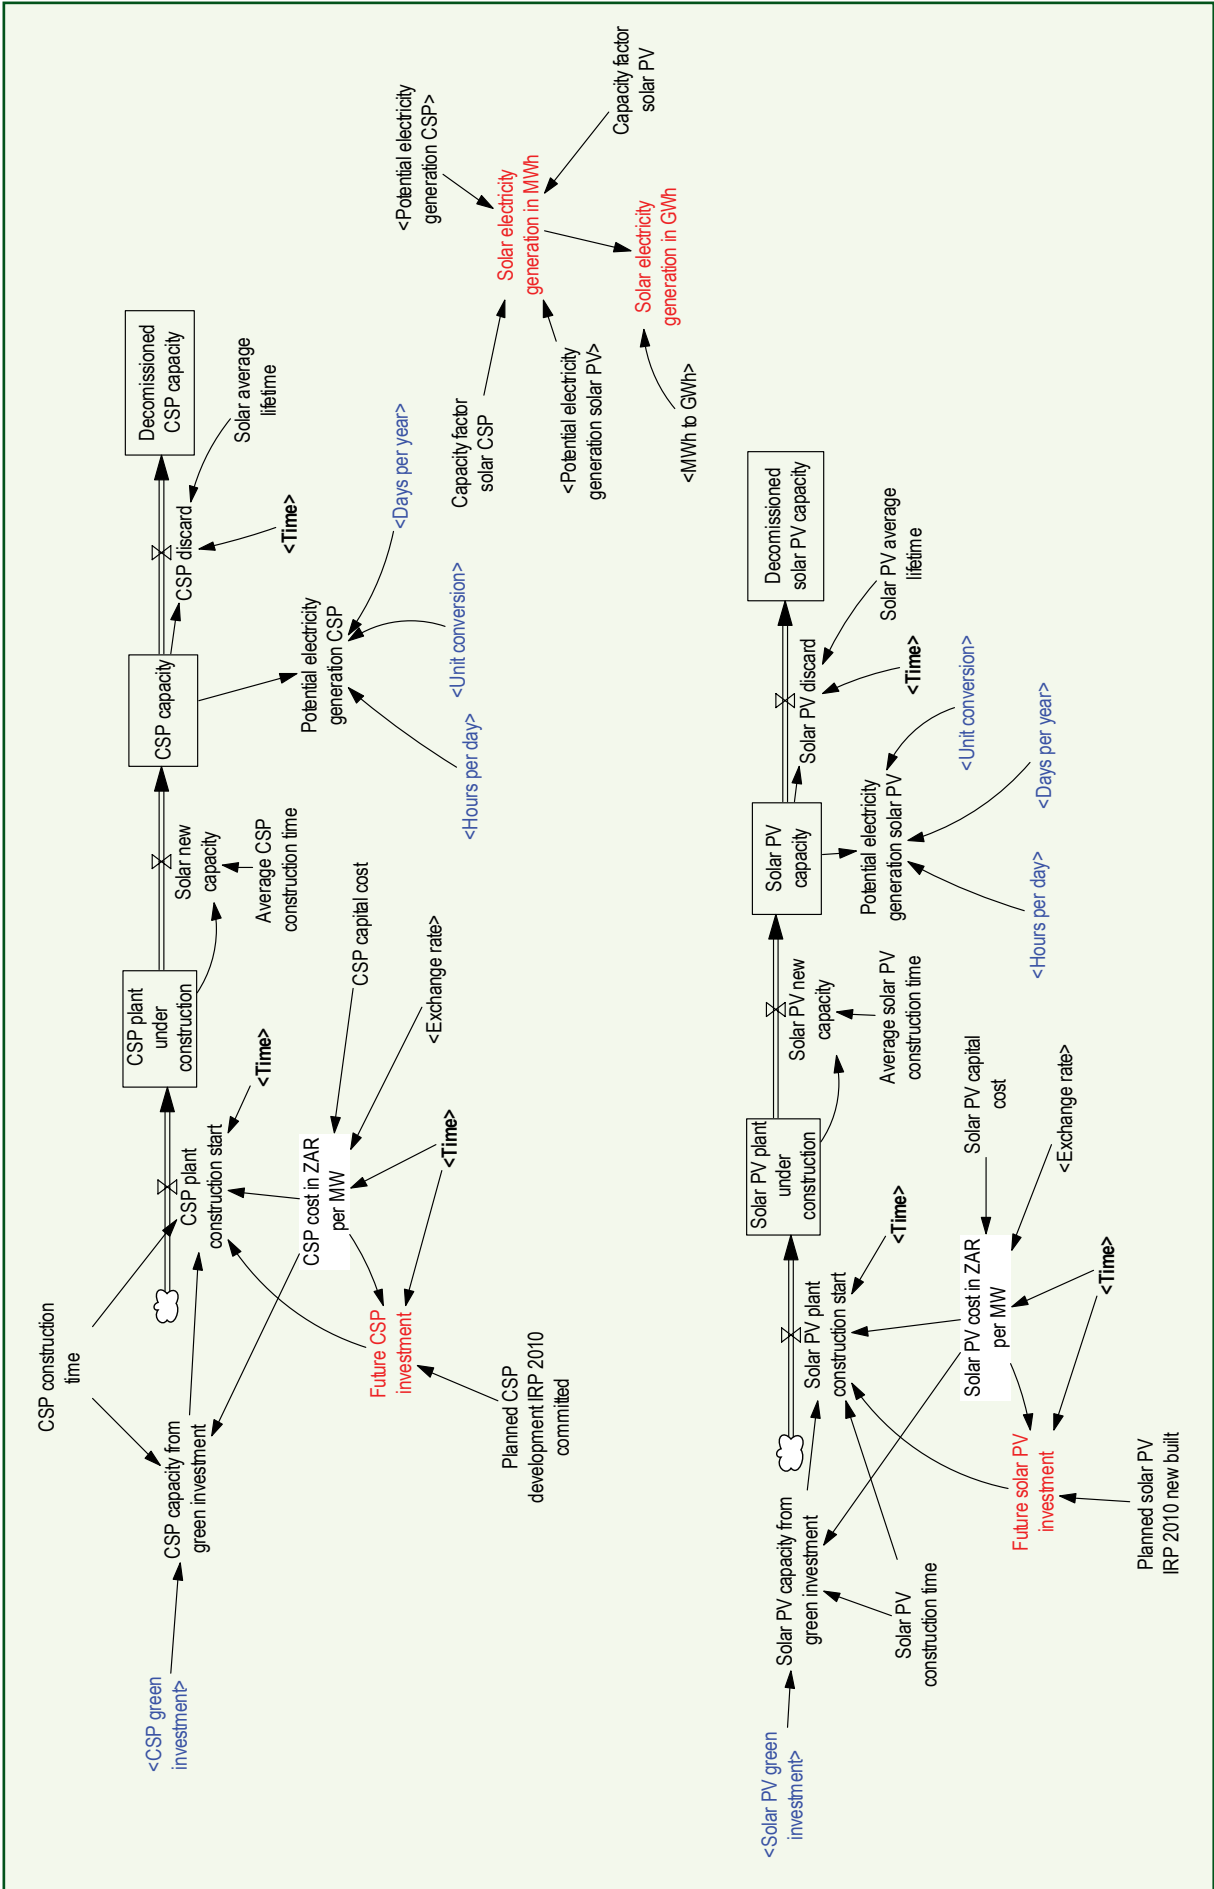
Decomissioned CSP capacity

Solar average lifetime

CSP discard

<Time>

CSP capacity

Potential electricity generation CSP

<Days per year>

<Unit conversion>

<Hours per day>

Solar new capacity

Average CSP construction time

CSP plant under construction

CSP capital cost

<Exchange rate>

<Time>

CSP plant construction start

CSP cost in ZAR per MW

<Time>

Future CSP investment

Planned CSP development IRP 2010 commited

CSP construction time

CSP capacity from green investment

<CSP green investment>

<Potential electricity generation CSP>

Capacity factor solar PV

Solar electricity generation in MWh

Solar electricity generation in GWh

Capacity factor solar CSP

<Potential electricity generation solar PV>

<MWh to GWh>

Decomissioned solar PV capacity

Solar PV average lifetime

Solar PV discard

<Time>

<Unit conversion>

<Days per year>

Solar PV capacity

Potential electricity generation solar PV

<Hours per day>

Solar PV new capacity

Average solar PV construction time

Solar PV plant under construction

Solar PV capital cost

<Exchange rate>

<Time>

Solar PV plant construction start

Solar PV cost in ZAR per MW

<Time>

Future solar PV investment

Planned solar PV IRP 2010 new built

Solar PV capacity from green investment

Solar PV construction time

<Solar PV green investment>